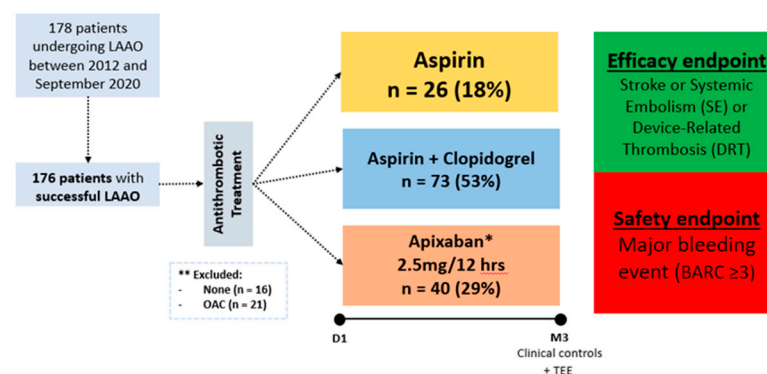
178 patients undergoing LAAO between 2012 and September 2020

176 patients with successful LAAO

Antithrombotic Treatment

** Excluded:
- None (n = 16)
- OAC (n = 21)

Aspirin
n = 26 (18%)

Aspirin + Clopidogrel
n = 73 (53%)

Apixaban*
2.5mg/12 hrs
n = 40 (29%)

D1

M3
Clinical controls + TEE

Efficacy endpoint
Stroke or Systemic Embolism (SE) or Device-Related Thrombosis (DRT)

Safety endpoint
Major bleeding event (BARC ≥3)